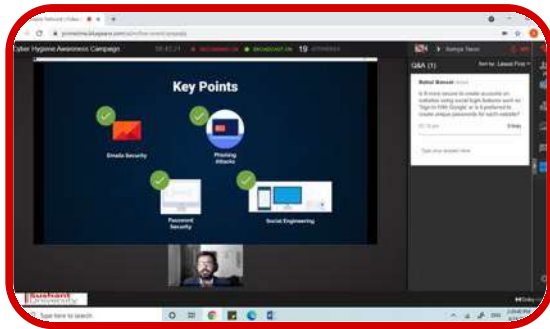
Cyber Hygiene Awareness Campaign

19 ATTENDEES

Key Points

Emails Security

Phishing Attacks

Password Security

Social Engineering

Q&A (1)

Sort by: Latest First

Rahul Bansal

Is it more secure to create accounts on websites using social login features such as 'Sign in With Google' or is it preferred to create unique passwords for each website?

Type your answer here

Sushant University